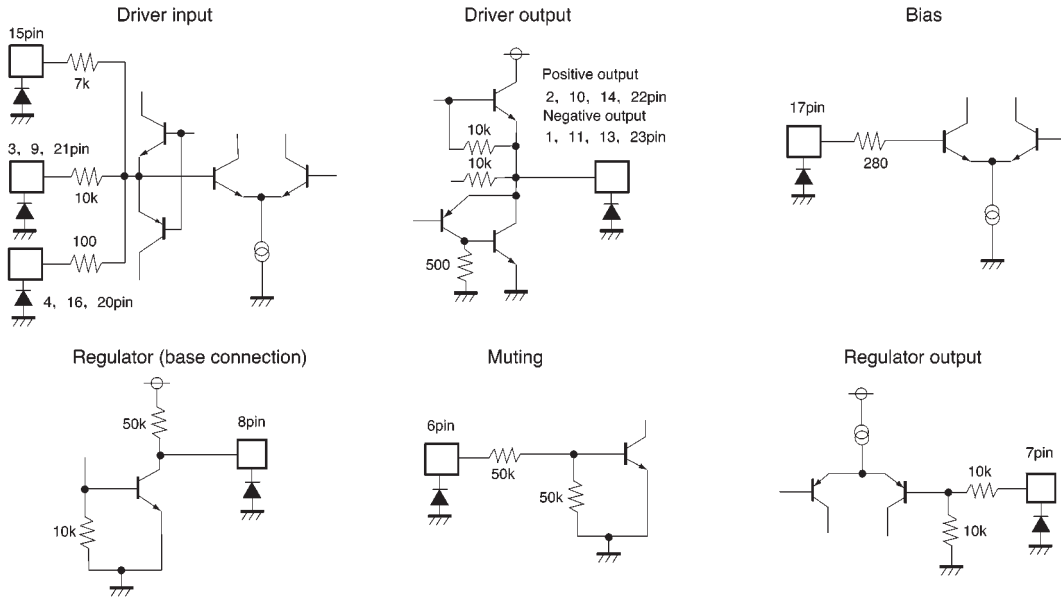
Driver input

15pin

7k

3, 9, 21pin

10k

100

4, 16, 20pin

Driver output

Positive output

2, 10, 14, 22pin

Negative output

1, 11, 13, 23pin

10k

10k

500

Bias

17pin

280

Regulator (base connection)

50k

8pin

10k

Muting

6pin

50k

50k

Regulator output

10k

7pin

10k